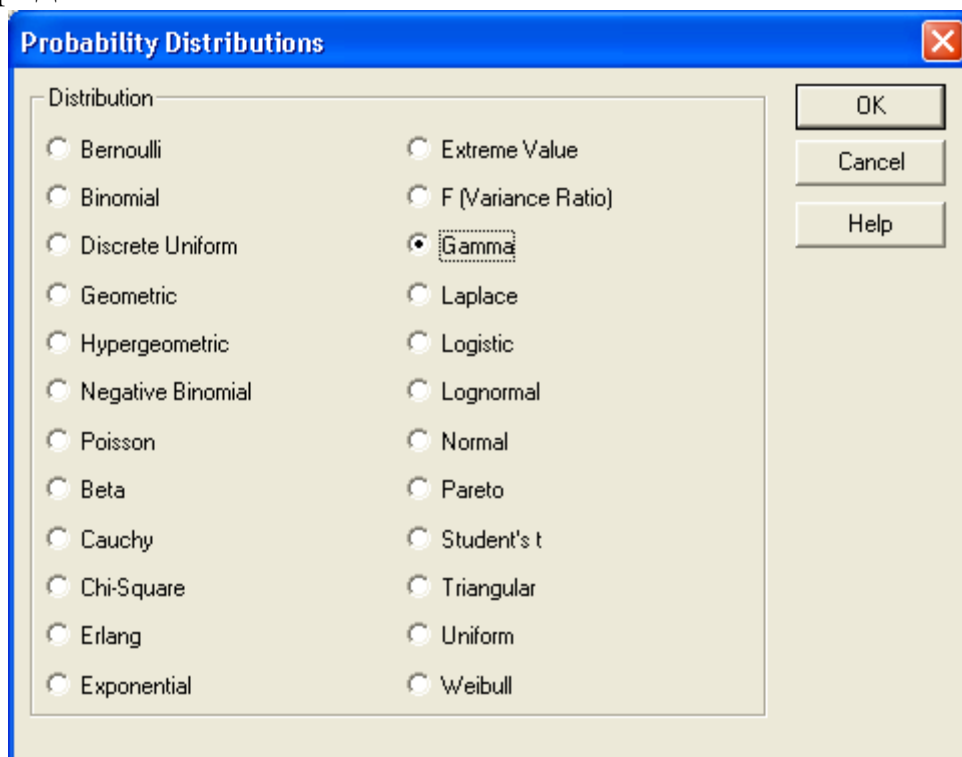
Probability Distributions

Distribution

Bernoulli
Binomial
Discrete Uniform
Geometric
Hypergeometric
Negative Binomial
Poisson
Beta
Cauchy
Chi-Square
Erlang
Exponential

Extreme Value
F (Variance Ratio)
Gamma
Laplace
Logistic
Lognormal
Normal
Pareto
Student's t
Triangular
Uniform
Weibull

OK
Cancel
Help